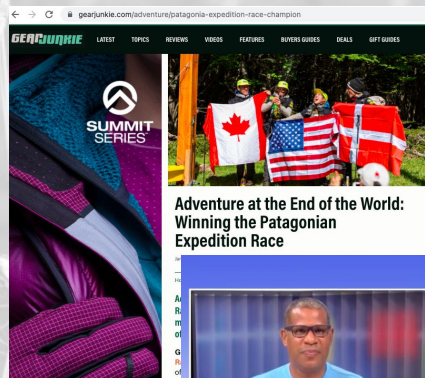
gearjunkie.com/adventure/patagonia-expedition-race-champion

GEARJUNKIE LATEST TOPICS REVIEWS VIDEOS FEATURES BUYERS GUIDES DEALS GIFT GUIDES

SUMMIT SERIES

Adventure at the End of the World: Winning the Patagonian Expedition Race

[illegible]